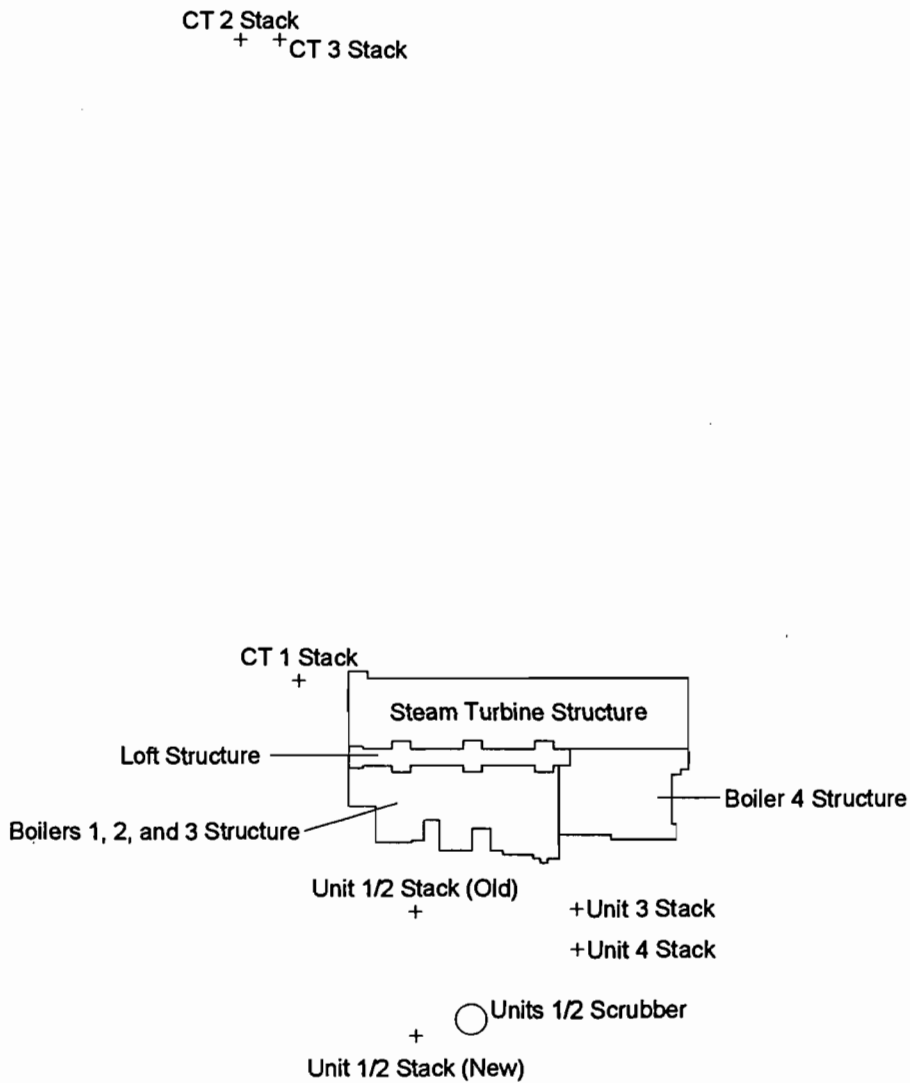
CT 2 Stack
CT 3 Stack

CT 1 Stack
Steam Turbine Structure
Loft Structure
Boiler 4 Structure
Boilers 1, 2, and 3 Structure
Unit 1/2 Stack (Old)
Unit 3 Stack
Unit 4 Stack
Units 1/2 Scrubber
Unit 1/2 Stack (New)